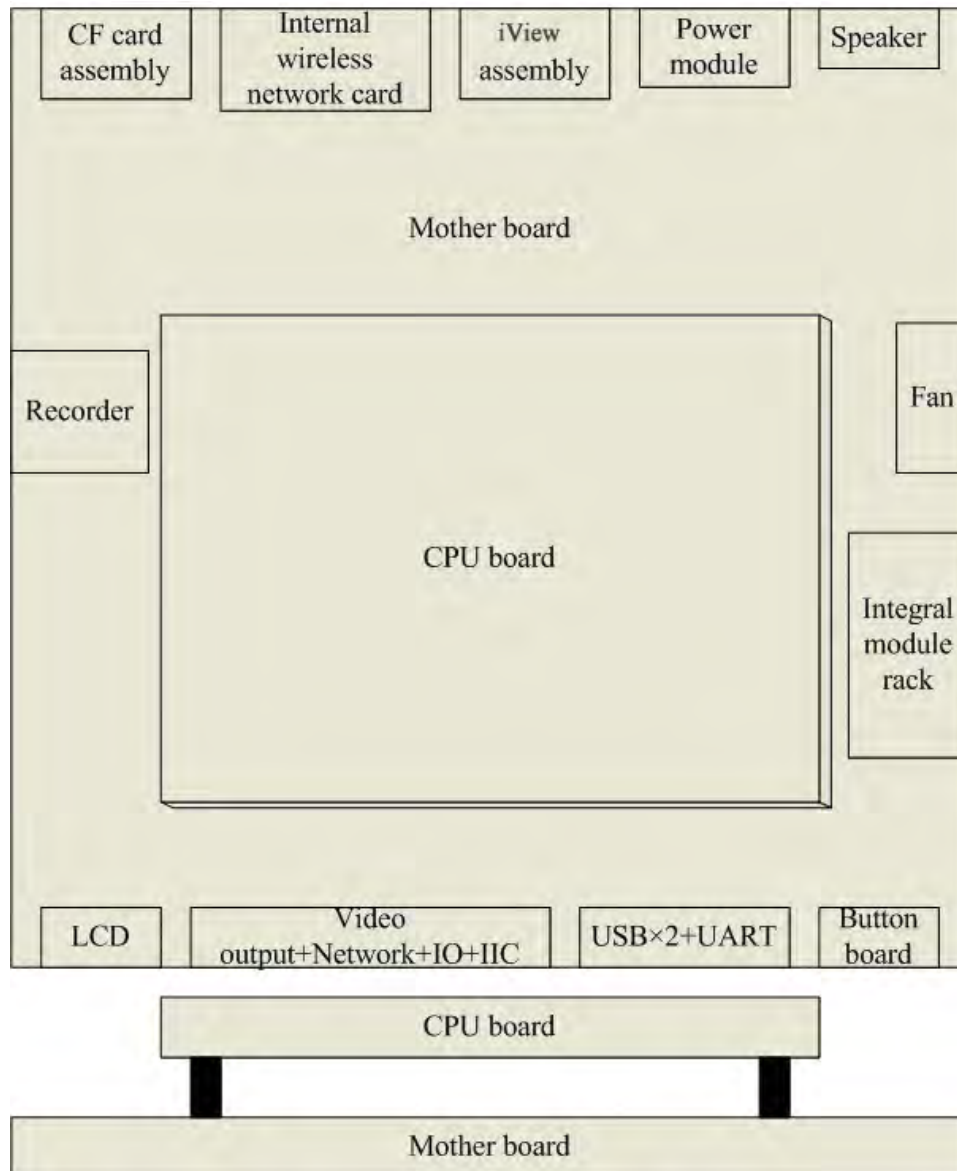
CF card assembly

Internal wireless network card

iView assembly

Power module

Speaker

Mother board

Recorder

CPU board

Fan

Integral module rack

LCD

Video output+Network+IO+IIC

USB×2+UART

Button board

CPU board

Mother board